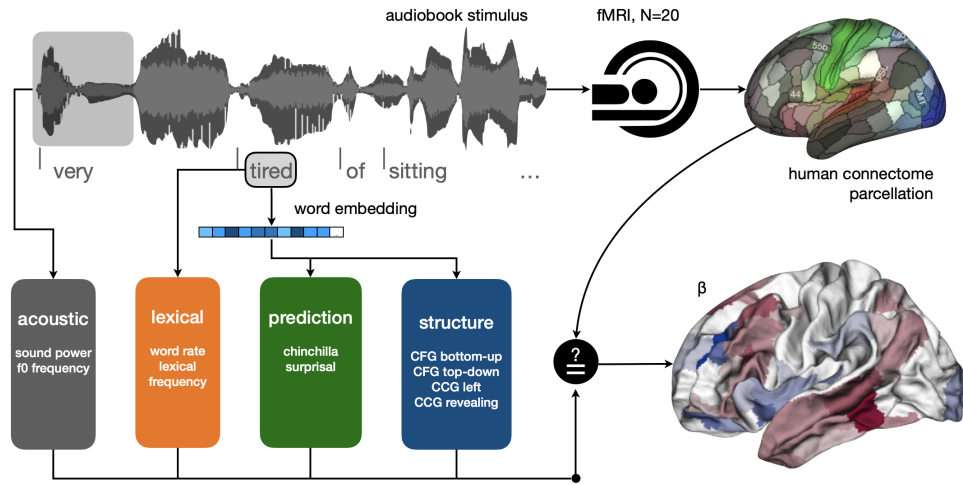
audiobook stimulus

fMRI, N=20

very tired of sitting ...

human connectome parcellation

word embedding

acoustic
sound power
f0 frequency

lexical
word rate
lexical frequency

prediction
chinchilla surprisal

structure
CFG bottom-up
CFG top-down
CCG left
CCG revealing

?
=

β